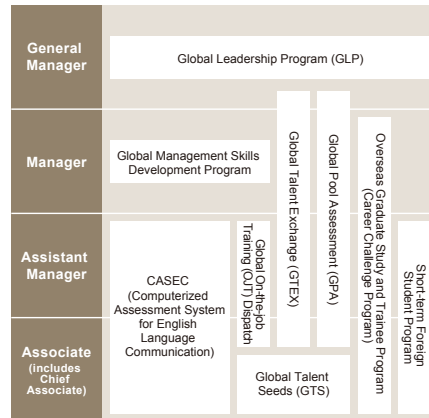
General Manager

Global Leadership Program (GLP)

Manager

Global Management Skills Development Program

Global Talent Exchange (GTEX)

Global Pool Assessment (GPA)

Overseas Graduate Study and Trainee Program (Career Challenge Program)

Assistant Manager

CASEC (Computerized Assessment System for English Language Communication)

Global On-the-Job Training (OJT) Dispatch

Short-term Foreign Student Program

Associate (includes Chief Associate)

Global Talent Seeds (GTS)